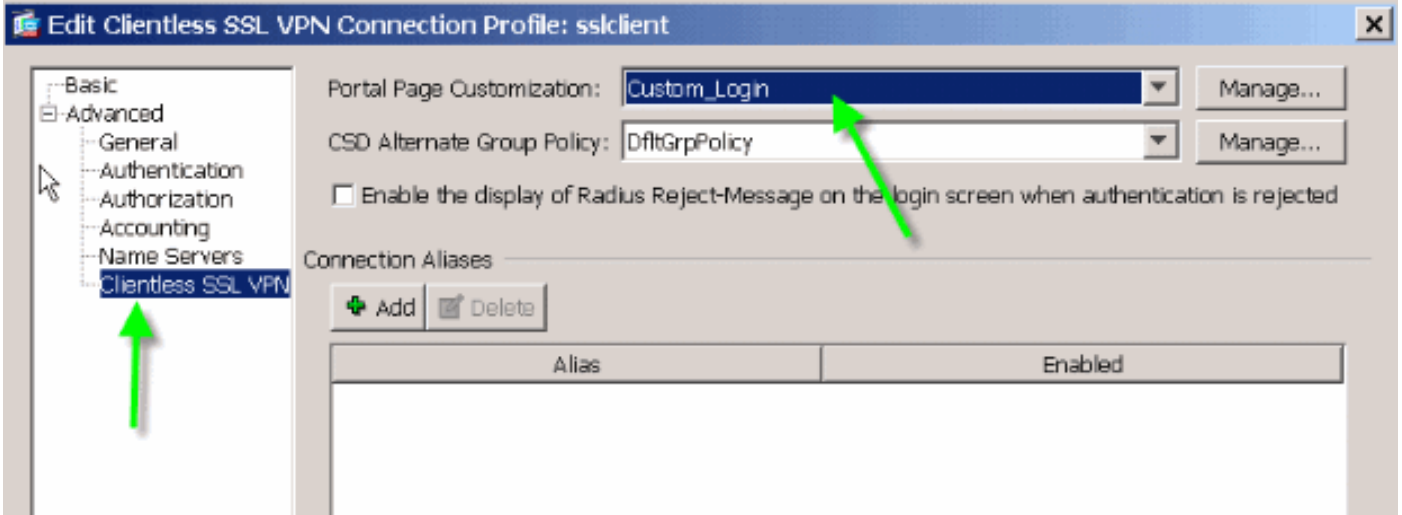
Edit Clientless SSL VPN Connection Profile: sslclient

Basic
Advanced
General
Authentication
Authorization
Accounting
Name Servers
Clientless SSL VPN

Portal Page Customization: Custom_Login Manage...

CSD Alternate Group Policy: DfltGrpPolicy Manage...

Enable the display of Radius Reject-Message on the login screen when authentication is rejected

Connection Aliases

Add Delete

| Alias | Enabled |
|---|---|
| | |